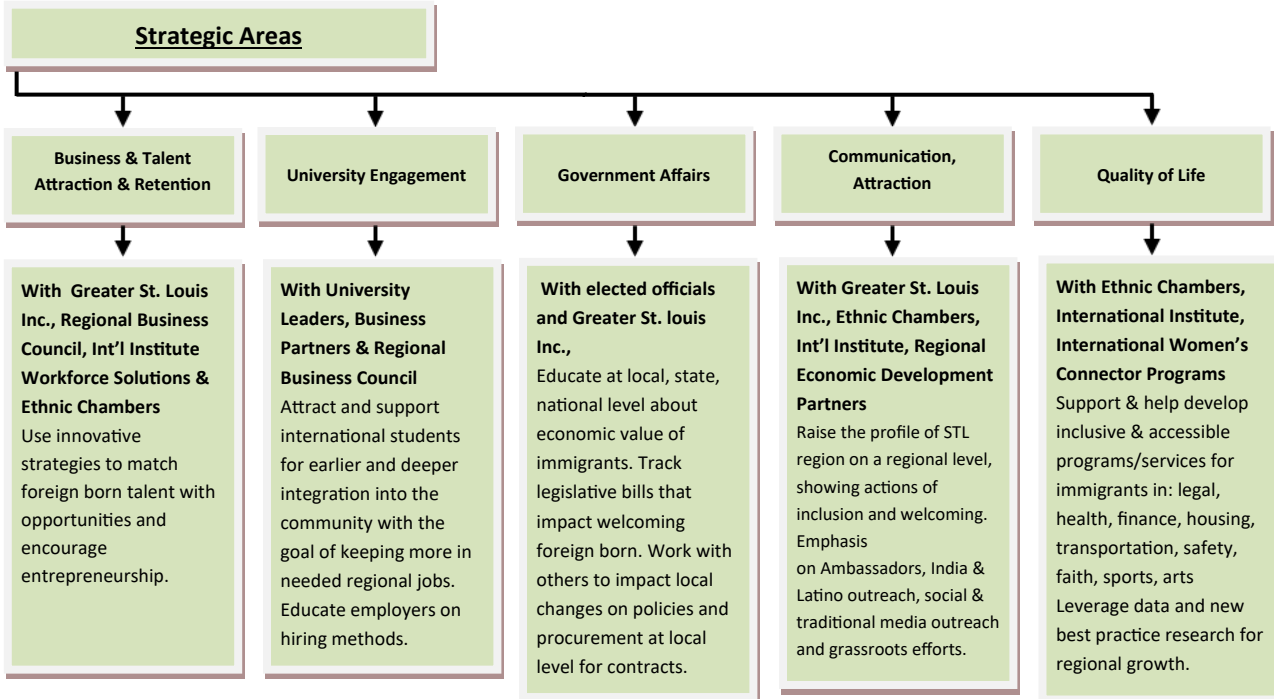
Strategic Areas

Business & Talent Attraction & Retention

University Engagement

Government Affairs

Communication, Attraction

Quality of Life

With Greater St. Louis Inc., Regional Business Council, Int'l Institute Workforce Solutions & Ethnic Chambers
Use innovative strategies to match foreign born talent with opportunities and encourage entrepreneurship.

With University Leaders, Business Partners & Regional Business Council
Attract and support international students for earlier and deeper integration into the community with the goal of keeping more in needed regional jobs. Educate employers on hiring methods.

With elected officials and Greater St. louis Inc.,
Educate at local, state, national level about economic value of immigrants. Track legislative bills that impact welcoming foreign born. Work with others to impact local changes on policies and procurement at local level for contracts.

With Greater St. Louis Inc., Ethnic Chambers, Int'l Institute, Regional Economic Development Partners
Raise the profile of STL region on a regional level, showing actions of inclusion and welcoming. Emphasis on Ambassadors, India & Latino outreach, social & traditional media outreach and grassroots efforts.

With Ethnic Chambers, International Institute, International Women's Connector Programs
Support & help develop inclusive & accessible programs/services for immigrants in: legal, health, finance, housing, transportation, safety, faith, sports, arts
Leverage data and new best practice research for regional growth.